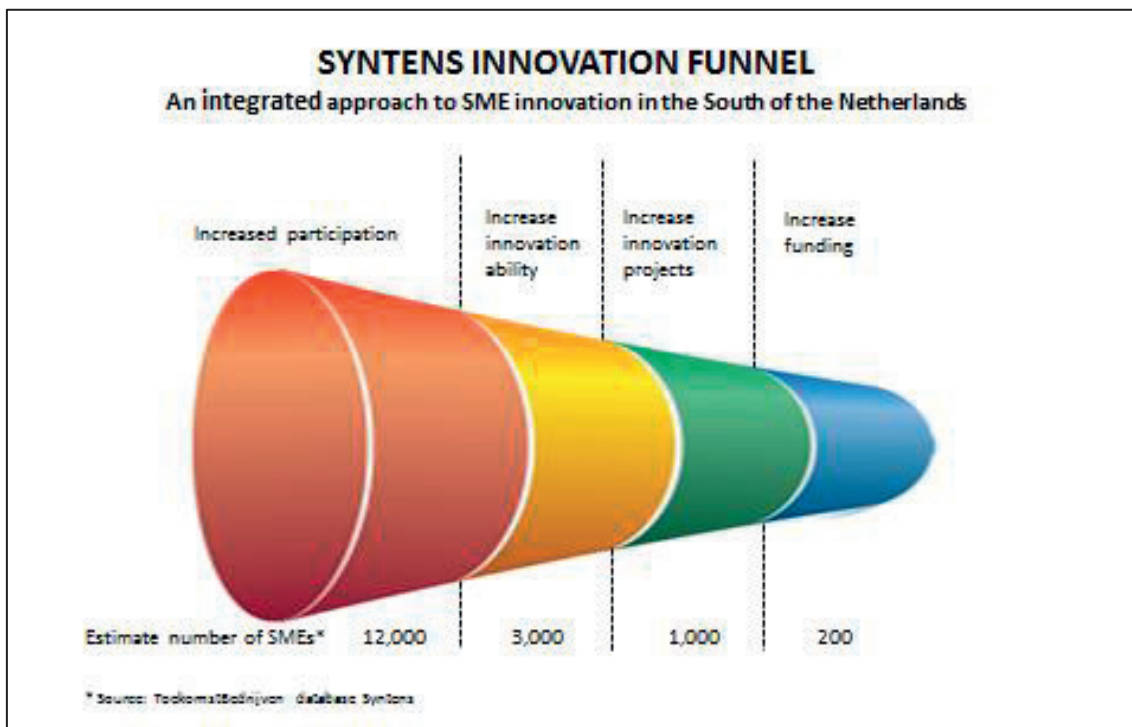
SYNTENS INNOVATION FUNNEL
An integrated approach to SME innovation in the South of the Netherlands

Increased participation

Increase innovation ability

Increase innovation projects

Increase funding

Estimate number of SMEs* 12,000 3,000 1,000 200

* Source: Toekomst Bedrijven database Syntens